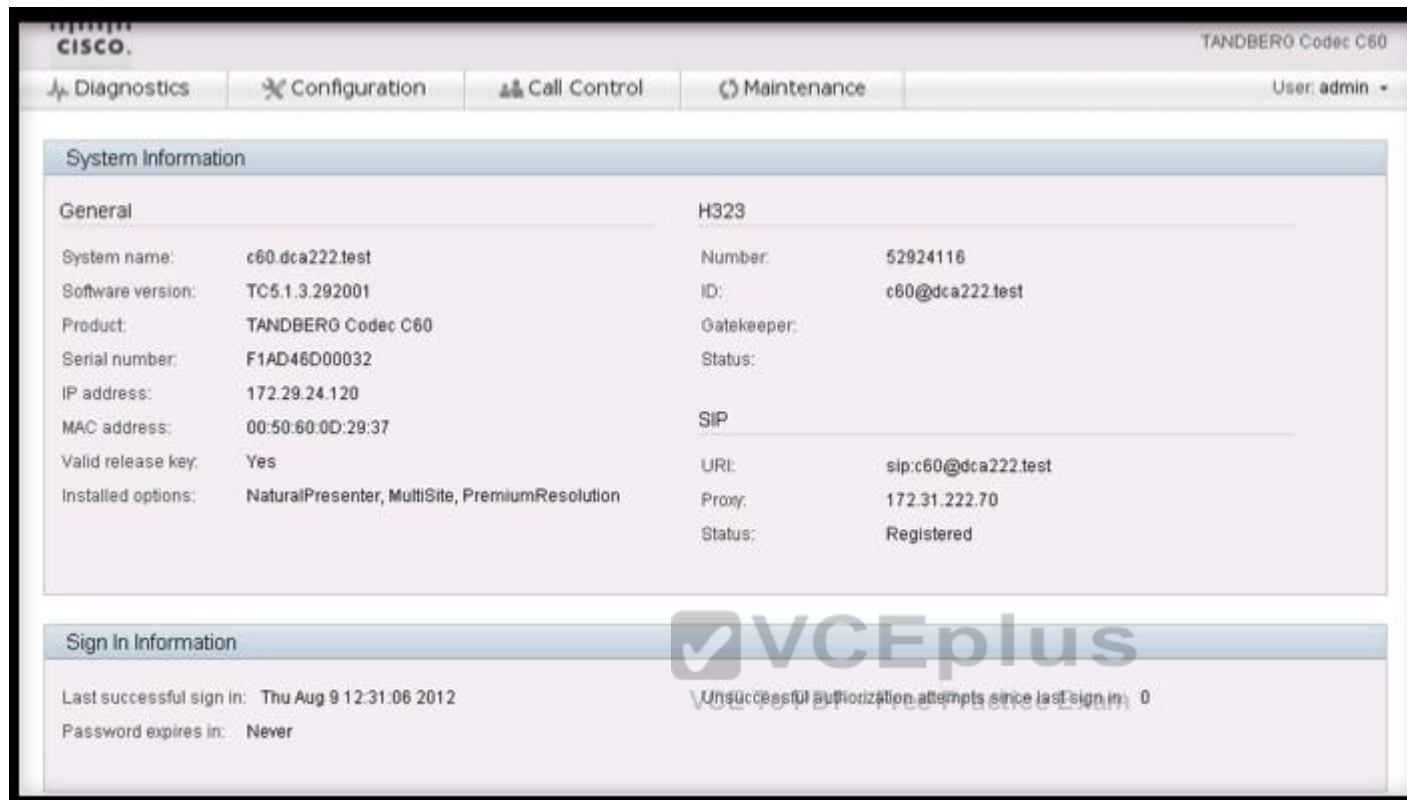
cisco.

TANDBERG Codec C60

Diagnostics | Configuration | Call Control | Maintenance | User: admin

System Information

General

System name: c60.dca222.test
Software version: TC5.1.3.292001
Product: TANDBERG Codec C60
Serial number: F1AD46D00032
IP address: 172.29.24.120
MAC address: 00:50:60:0D:29:37
Valid release key: Yes
Installed options: NaturalPresenter, MultiSite, PremiumResolution

H323

Number: 52924116
ID: c60@dca222.test
Gatekeeper:
Status:

SIP

URI: sip:c60@dca222.test
Proxy: 172.31.222.70
Status: Registered

VCEplus

Sign In Information

Last successful sign in: Thu Aug 9 12:31:06 2012
Password expires in: Never

Unsuccessful authorization attempts since last sign in: 0

VCE To PDF - Free Practice Exam